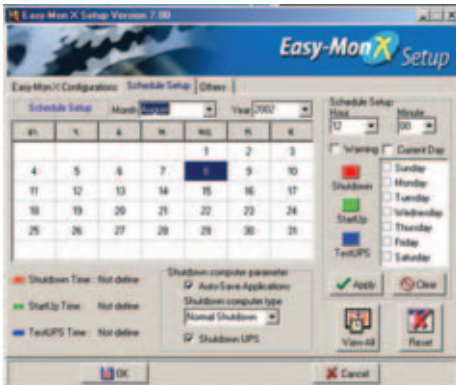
Easy-Mon X Setup Version 7.00

Easy-Mon X Setup

Easy-Mon X Configurations | Schedule Setup | Others

Schedule Setup Month August Year 2002

| อา. | จ. | อ. | พ. | พฤ. | ศ. | ส. |
|---|---|---|---|---|---|---|
| | | | | 1 | 2 | 3 |
| 4 | 5 | 6 | 7 | 8 | 9 | 10 |
| 11 | 12 | 13 | 14 | 15 | 16 | 17 |
| 18 | 19 | 20 | 21 | 22 | 23 | 24 |
| 25 | 26 | 27 | 28 | 29 | 30 | 31 |

Shutdown Time : Not define

StartUp Time : Not define

TestUPS Time : Not define

Shutdown computer parameter

Auto Save Applications

Shutdown computer type

Normal Shutdown

Shutdown UPS

Schedule Setup

Hour 12

Minute 00

Warning

Current Day

Shutdown

StartUp

TestUPS

Sunday

Monday

Tuesday

Wednesday

Thursday

Friday

Saturday

Apply

Clear

View All

Reset

OK

Cancel